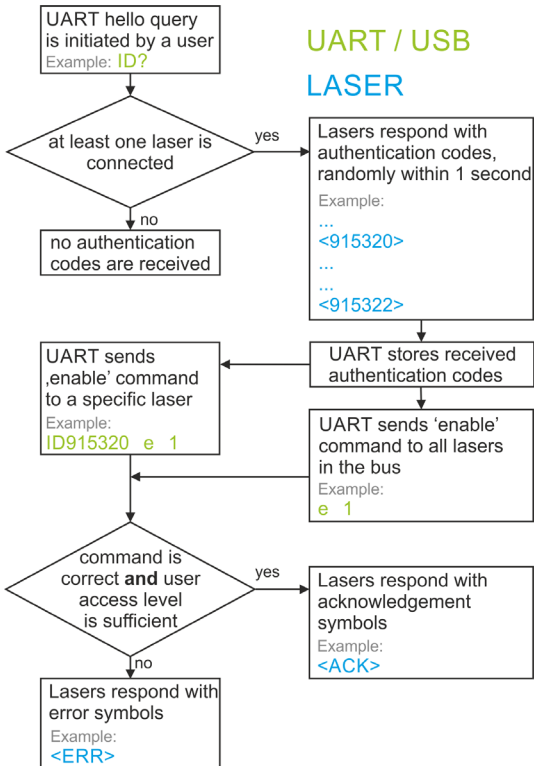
UART hello query is initiated by a user
Example: ID?

UART / USB

LASER

at least one laser is connected

yes

Lasers respond with authentication codes, randomly within 1 second
Example:
...
<915320>
...
...
<915322>

no

no authentication codes are received

UART stores received authentication codes

UART sends ‚enable' command to a specific laser
Example:
ID915320 e 1

UART sends ‘enable' command to all lasers in the bus
Example:
e 1

command is correct **and** user access level is sufficient

yes

Lasers respond with acknowledgement symbols
Example:
<ACK>

no

Lasers respond with error symbols
Example:
<ERR>